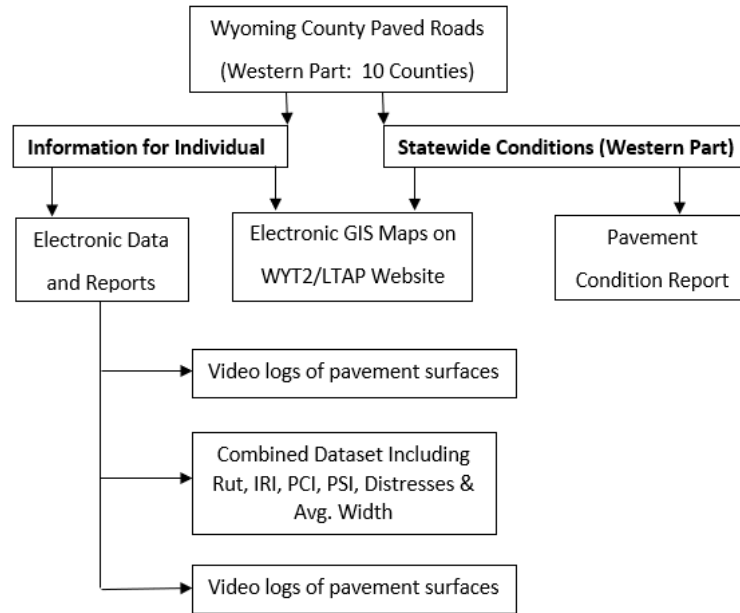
Wyoming County Paved Roads
(Western Part: 10 Counties)

**Information for Individual**

**Statewide Conditions (Western Part)**

Electronic Data and Reports

Electronic GIS Maps on WYT2/LTAP Website

Pavement Condition Report

Video logs of pavement surfaces

Combined Dataset Including Rut, IRI, PCI, PSI, Distresses & Avg. Width

Video logs of pavement surfaces